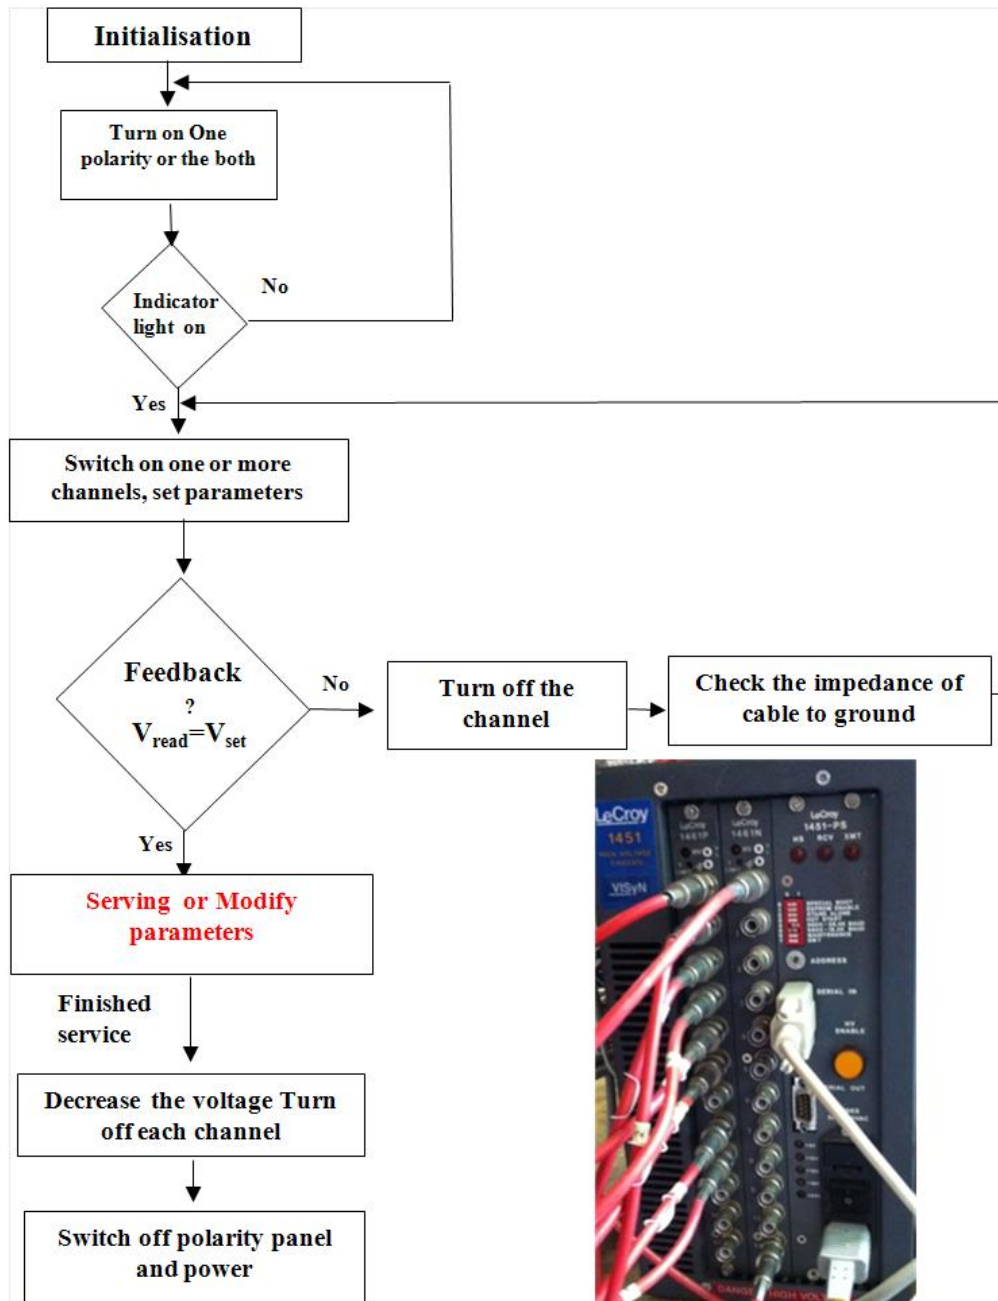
Initialisation

Turn on One polarity or the both

Indicator light on

No

Yes

Switch on one or more channels, set parameters

Feedback
?
$V_{read}=V_{set}$

No

Turn off the channel

Check the impedance of cable to ground

Yes

Serving or Modify parameters

Finished service

Decrease the voltage Turn off each channel

Switch off polarity panel and power

LeCroy
1451
VISyN
LeCroy 1461P
LeCroy 1461N
LeCroy 1451-PS
HV RCV XMT
ADDRESS
SERIAL IN